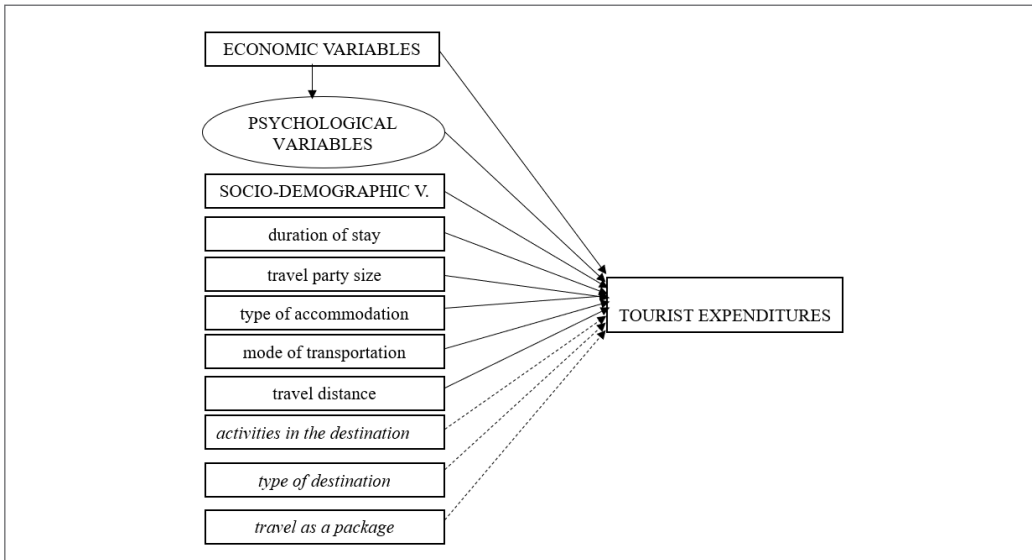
ECONOMIC VARIABLES

PSYCHOLOGICAL VARIABLES

SOCIO-DEMOGRAPHIC V.

duration of stay

travel party size

type of accommodation

mode of transportation

travel distance

*activities in the destination*

*type of destination*

*travel as a package*

TOURIST EXPENDITURES